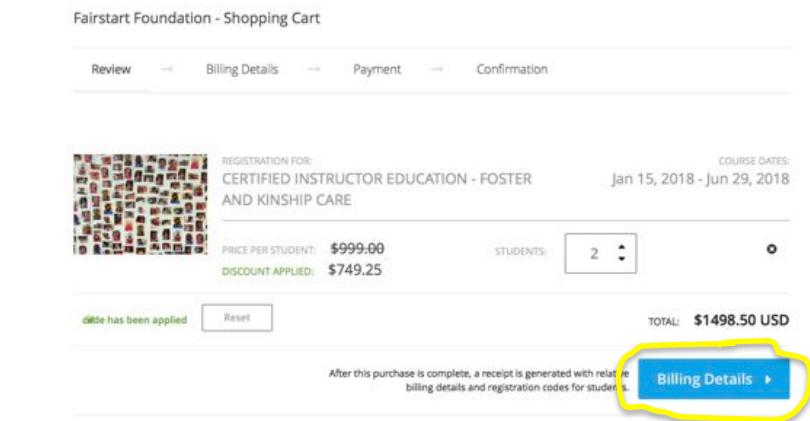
Fairstart Foundation - Shopping Cart

Review → Billing Details → Payment → Confirmation

REGISTRATION FOR:
CERTIFIED INSTRUCTOR EDUCATION - FOSTER AND KINSHIP CARE

COURSE DATES:
Jan 15, 2018 - Jun 29, 2018

PRICE PER STUDENT: $999.00
DISCOUNT APPLIED: $749.25

STUDENTS: 2

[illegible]de has been applied Reset

TOTAL: $1498.50 USD

After this purchase is complete, a receipt is generated with rela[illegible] billing details and registration codes for studen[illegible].

Billing Details